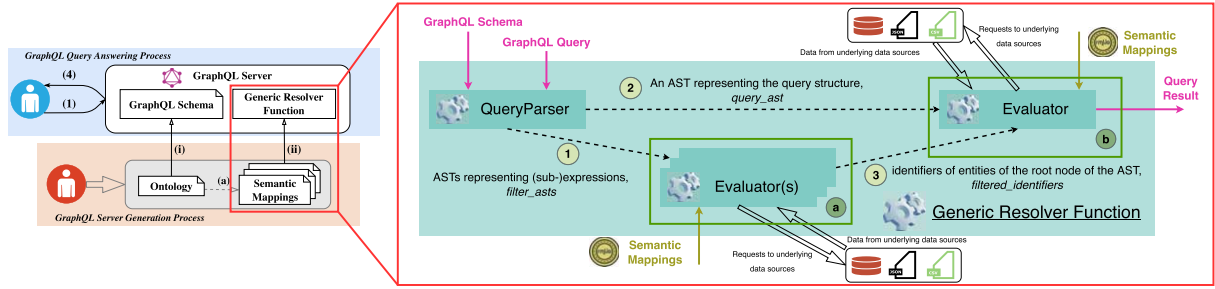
GraphQL Query Answering Process

(4)

(1)

GraphQL Server

GraphQL Schema

Generic Resolver Function

(i)

(ii)

Ontology

(a)

Semantic Mappings

GraphQL Server Generation Process

GraphQL Schema

GraphQL Query

Requests to underlying data sources

Data from underlying data sources

Semantic Mappings

QueryParser

2 An AST representing the query structure, *query_ast*

Evaluator

Query Result

b

1

ASTs representing (sub-)expressions, *filter_asts*

Evaluator(s)

a

3 identifiers of entities of the root node of the AST, *filtered_identifiers*

Generic Resolver Function

Data from underlying data sources

Semantic Mappings

Requests to underlying data sources